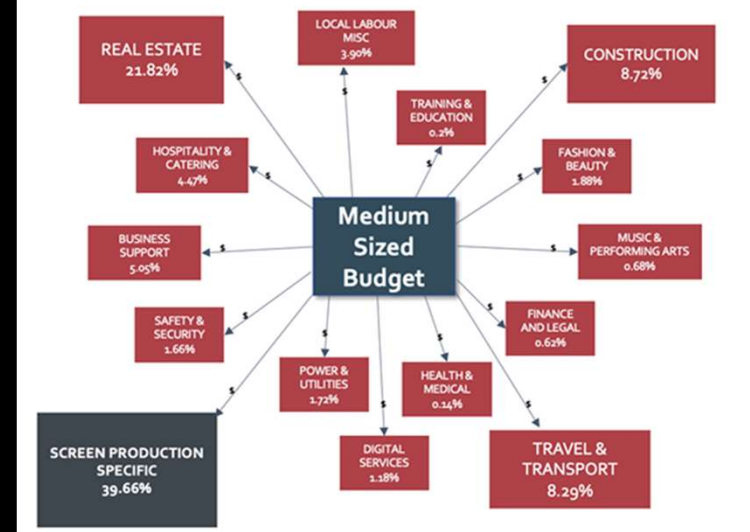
REAL ESTATE
21.82%

LOCAL LABOUR MISC
3.90%

CONSTRUCTION
8.72%

TRAINING & EDUCATION
0.2%

HOSPITALITY & CATERING
4.47%

FASHION & BEAUTY
1.88%

Medium Sized Budget

BUSINESS SUPPORT
5.05%

MUSIC & PERFORMING ARTS
0.68%

SAFETY & SECURITY
1.66%

FINANCE AND LEGAL
0.62%

POWER & UTILITIES
1.72%

HEALTH & MEDICAL
0.14%

SCREEN PRODUCTION SPECIFIC
39.66%

DIGITAL SERVICES
1.18%

TRAVEL & TRANSPORT
8.29%

$ $ $ $ $ $ $ $ $ $ $ $ $ $ $